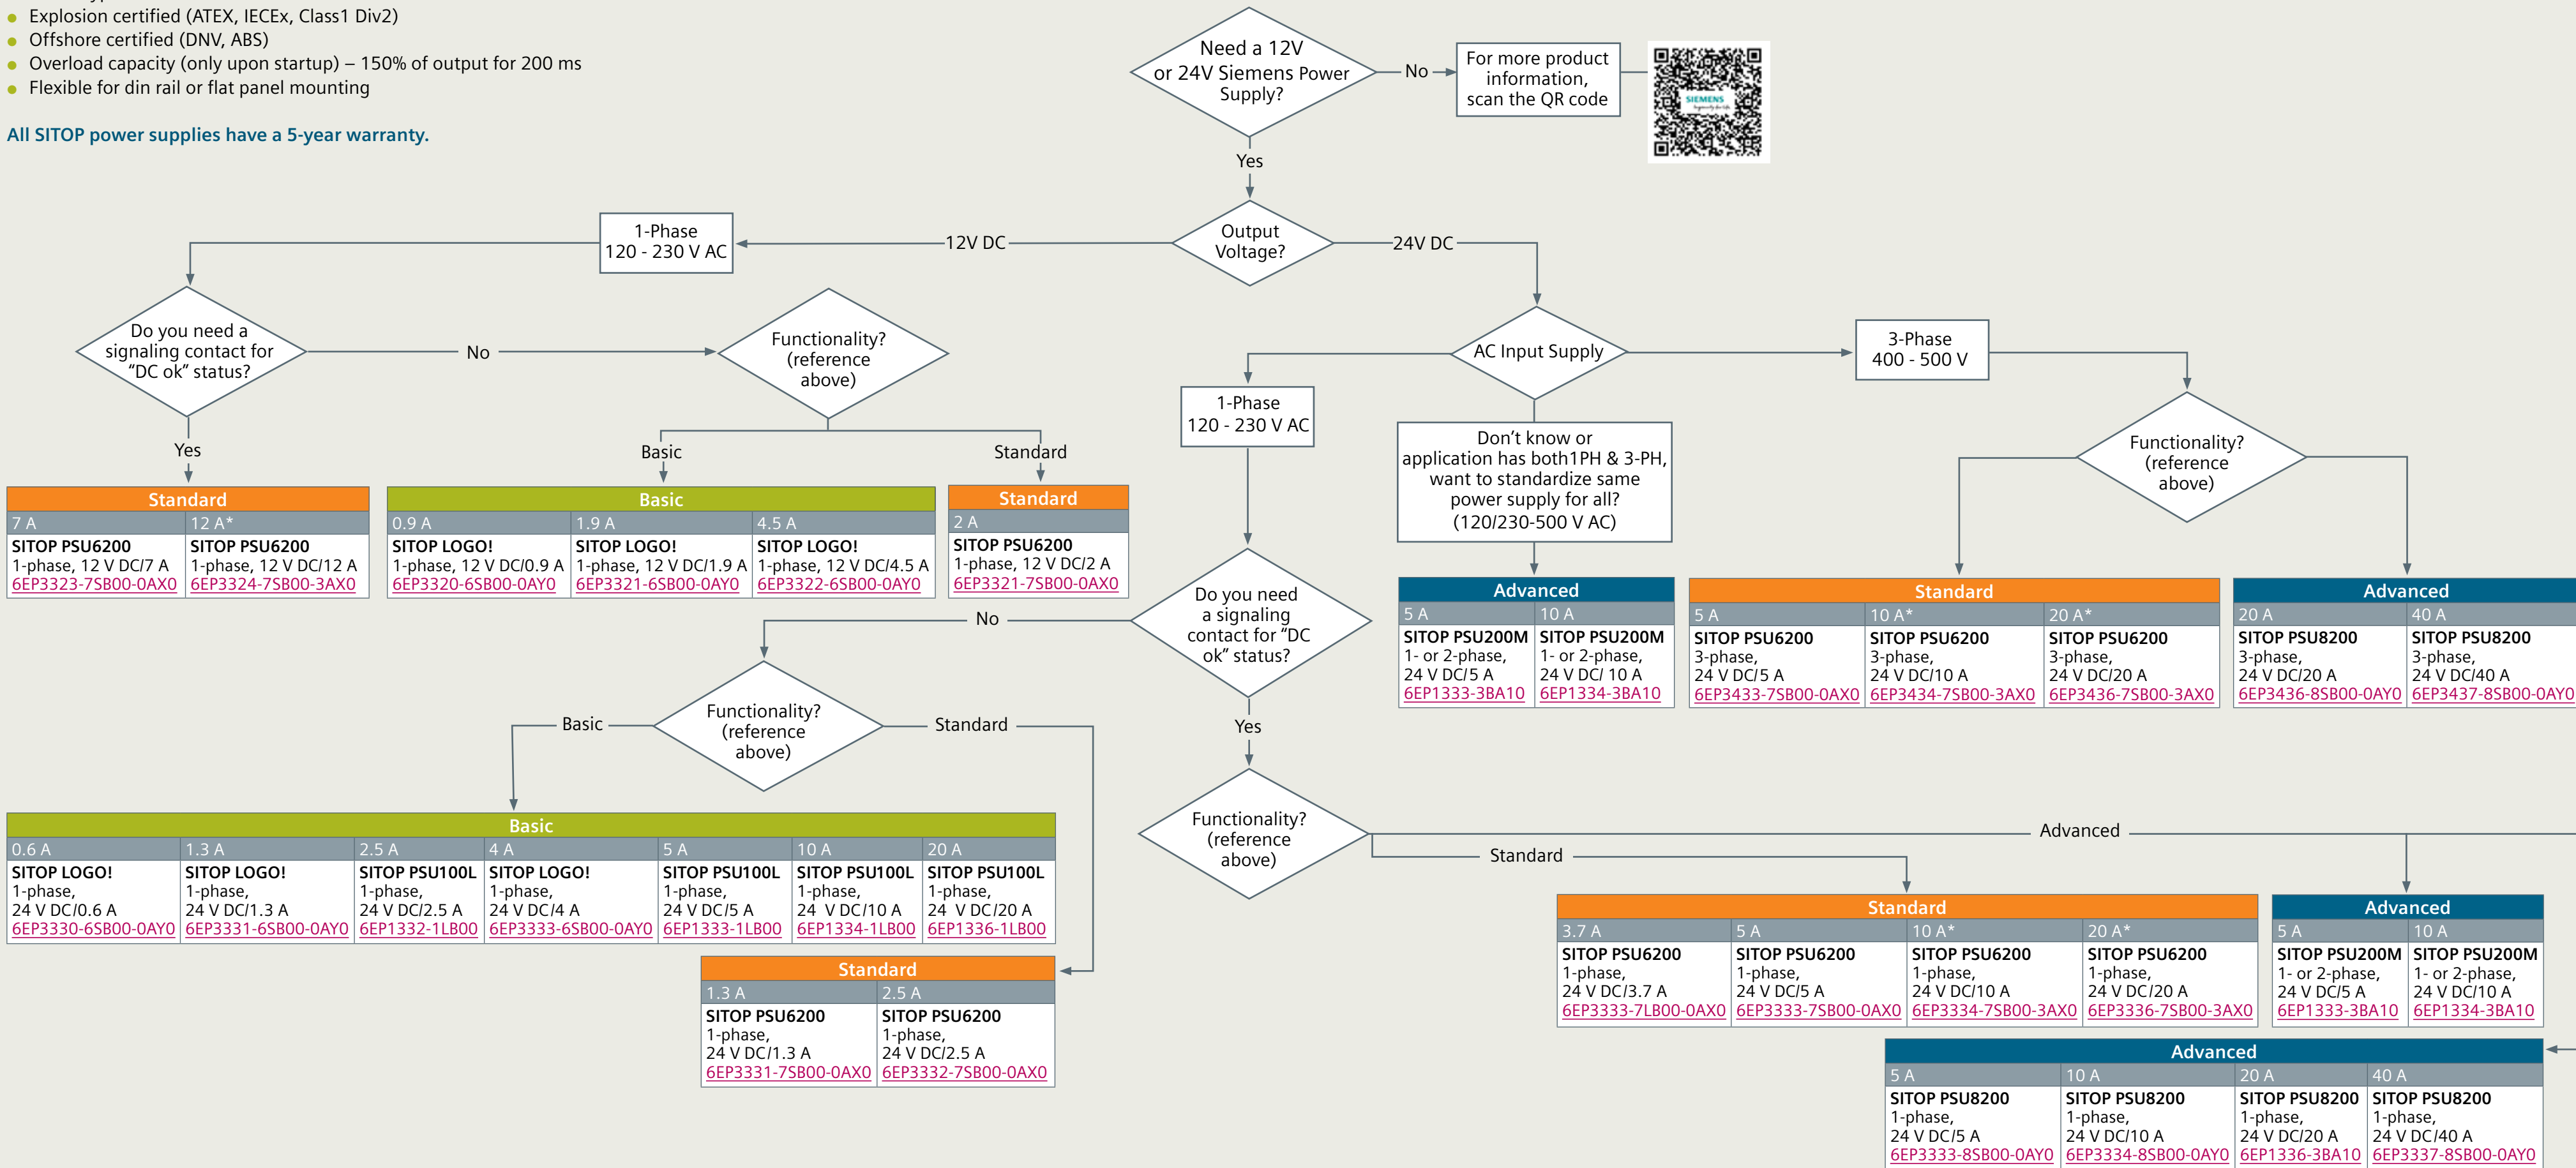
Explosion certified (ATEX, IECEx, Class1 Div2)
Offshore certified (DNV, ABS)
Overload capacity (only upon startup) – 150% of output for 200 ms
Flexible for din rail or flat panel mounting

All SITOP power supplies have a 5-year warranty.

Need a 12V or 24V Siemens Power Supply?

No

For more product information, scan the QR code

SIEMENS

Yes

Output Voltage?

12V DC

24V DC

1-Phase 120 - 230 V AC

Do you need a signaling contact for "DC ok" status?

No

Functionality? (reference above)

Yes

Basic

Standard

| Standard | |
|---|---|
| 7 A | 12 A* |
| SITOP PSU6200 1-phase, 12 V DC/7 A 6EP3323-7SB00-0AX0 | SITOP PSU6200 1-phase, 12 V DC/12 A 6EP3324-7SB00-3AX0 |

| Basic | | |
|---|---|---|
| 0.9 A | 1.9 A | 4.5 A |
| SITOP LOGO! 1-phase, 12 V DC/0.9 A 6EP3320-6SB00-0AY0 | SITOP LOGO! 1-phase, 12 V DC/1.9 A 6EP3321-6SB00-0AY0 | SITOP LOGO! 1-phase, 12 V DC/4.5 A 6EP3322-6SB00-0AY0 |

| Standard |
|---|
| 2 A |
| SITOP PSU6200 1-phase, 12 V DC/2 A 6EP3321-7SB00-0AX0 |

AC Input Supply

3-Phase 400 - 500 V

1-Phase 120 - 230 V AC

Don't know or application has both1PH & 3-PH, want to standardize same power supply for all? (120/230-500 V AC)

Functionality? (reference above)

| Advanced | |
|---|---|
| 5 A | 10 A |
| SITOP PSU200M 1- or 2-phase, 24 V DC/5 A 6EP1333-3BA10 | SITOP PSU200M 1- or 2-phase, 24 V DC/ 10 A 6EP1334-3BA10 |

| Standard | | |
|---|---|---|
| 5 A | 10 A* | 20 A* |
| SITOP PSU6200 3-phase, 24 V DC/5 A 6EP3433-7SB00-0AX0 | SITOP PSU6200 3-phase, 24 V DC/10 A 6EP3434-7SB00-3AX0 | SITOP PSU6200 3-phase, 24 V DC/20 A 6EP3436-7SB00-3AX0 |

| Advanced | |
|---|---|
| 20 A | 40 A |
| SITOP PSU8200 3-phase, 24 V DC/20 A 6EP3436-8SB00-0AY0 | SITOP PSU8200 3-phase, 24 V DC/40 A 6EP3437-8SB00-0AY0 |

Do you need a signaling contact for "DC ok" status?

No

Yes

Functionality? (reference above)

Basic

Standard

Functionality? (reference above)

Advanced

Standard

| Basic | | | | | | |
|---|---|---|---|---|---|---|
| 0.6 A | 1.3 A | 2.5 A | 4 A | 5 A | 10 A | 20 A |
| SITOP LOGO! 1-phase, 24 V DC/0.6 A 6EP3330-6SB00-0AY0 | SITOP LOGO! 1-phase, 24 V DC/1.3 A 6EP3331-6SB00-0AY0 | SITOP PSU100L 1-phase, 24 V DC/2.5 A 6EP1332-1LB00 | SITOP LOGO! 1-phase, 24 V DC/4 A 6EP3333-6SB00-0AY0 | SITOP PSU100L 1-phase, 24 V DC/5 A 6EP1333-1LB00 | SITOP PSU100L 1-phase, 24 V DC/10 A 6EP1334-1LB00 | SITOP PSU100L 1-phase, 24 V DC/20 A 6EP1336-1LB00 |

| Standard | |
|---|---|
| 1.3 A | 2.5 A |
| SITOP PSU6200 1-phase, 24 V DC/1.3 A 6EP3331-7SB00-0AX0 | SITOP PSU6200 1-phase, 24 V DC/2.5 A 6EP3332-7SB00-0AX0 |

| Standard | | | |
|---|---|---|---|
| 3.7 A | 5 A | 10 A* | 20 A* |
| SITOP PSU6200 1-phase, 24 V DC/3.7 A 6EP3333-7LB00-0AX0 | SITOP PSU6200 1-phase, 24 V DC/5 A 6EP3333-7SB00-0AX0 | SITOP PSU6200 1-phase, 24 V DC/10 A 6EP3334-7SB00-3AX0 | SITOP PSU6200 1-phase, 24 V DC/20 A 6EP3336-7SB00-3AX0 |

| Advanced | |
|---|---|
| 5 A | 10 A |
| SITOP PSU200M 1- or 2-phase, 24 V DC/5 A 6EP1333-3BA10 | SITOP PSU200M 1- or 2-phase, 24 V DC/10 A 6EP1334-3BA10 |

| Advanced | | | |
|---|---|---|---|
| 5 A | 10 A | 20 A | 40 A |
| SITOP PSU8200 1-phase, 24 V DC/5 A 6EP3333-8SB00-0AY0 | SITOP PSU8200 1-phase, 24 V DC/10 A 6EP3334-8SB00-0AY0 | SITOP PSU8200 1-phase, 24 V DC/20 A 6EP1336-3BA10 | SITOP PSU8200 1-phase, 24 V DC/40 A 6EP3337-8SB00-0AY0 |